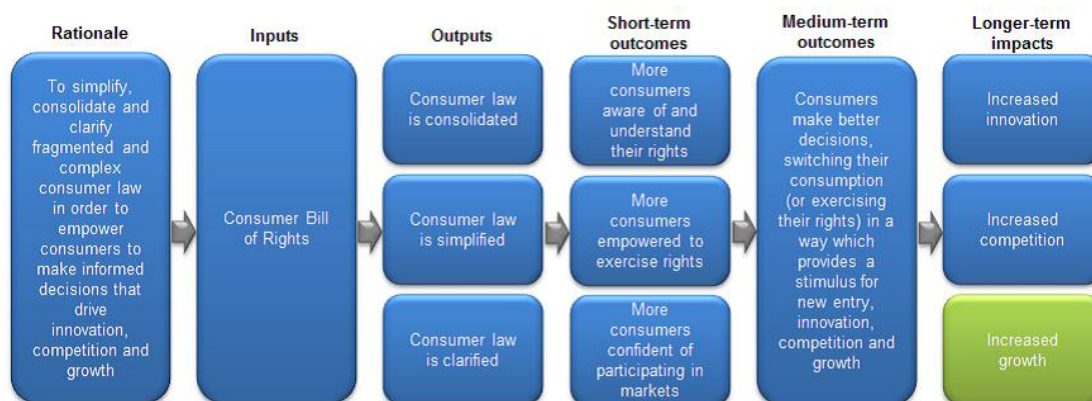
Rationale

To simplify, consolidate and clarify fragmented and complex consumer law in order to empower consumers to make informed decisions that drive innovation, competition and growth

Inputs

Consumer Bill of Rights

Outputs

Consumer law is consolidated

Consumer law is simplified

Consumer law is clarified

Short-term outcomes

More consumers aware of and understand their rights

More consumers empowered to exercise rights

More consumers confident of participating in markets

Medium-term outcomes

Consumers make better decisions, switching their consumption (or exercising their rights) in a way which provides a stimulus for new entry, innovation, competition and growth

Longer-term impacts

Increased innovation

Increased competition

Increased growth